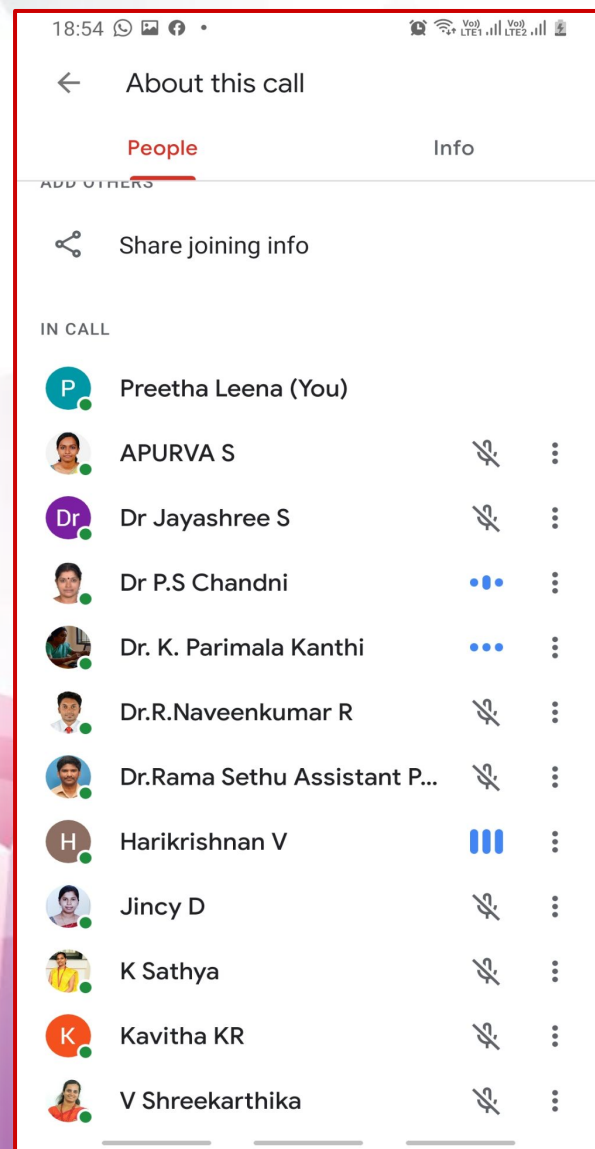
18:54

Vo) LTE1 Vo) LTE2

About this call

People

Info

ADD OTHERS

Share joining info

IN CALL

P Preetha Leena (You)

APURVA S

Dr Dr Jayashree S

Dr P.S Chandni

Dr. K. Parimala Kanthi

Dr.R.Naveenkumar R

Dr.Rama Sethu Assistant P...

H Harikrishnan V

Jincy D

K Sathya

K Kavitha KR

V Shreekarthika